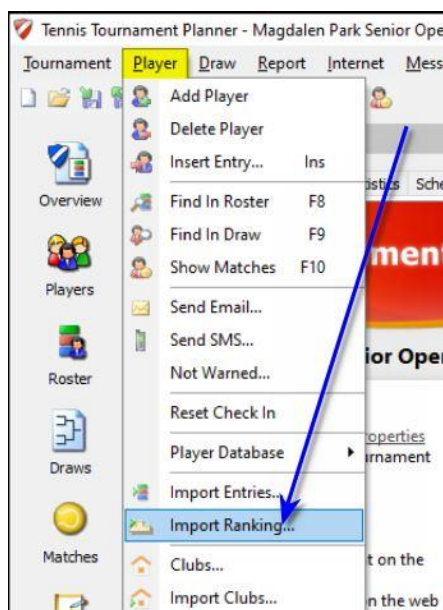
Tennis Tournament Planner - Magdalen Park Senior Ope

Tournament Player Draw Report Internet Mess

Overview

Players

Roster

Draws

Matches

Add Player
Delete Player
Insert Entry... Ins
Find In Roster F8
Find In Draw F9
Show Matches F10
Send Email...
Send SMS...
Not Warned...
Reset Check In
Player Database
Import Entries...
Import Ranking...
Clubs...
Import Clubs...

stics Sche

ment

ior Oper

roperties
urnament

t on the

n the web